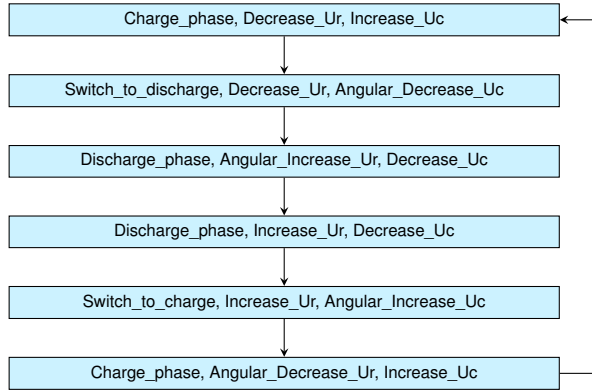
Charge_phase, Decrease_Ur, Increase_Uc

Switch_to_discharge, Decrease_Ur, Angular_Decrease_Uc

Discharge_phase, Angular_Increase_Ur, Decrease_Uc

Discharge_phase, Increase_Ur, Decrease_Uc

Switch_to_charge, Increase_Ur, Angular_Increase_Uc

Charge_phase, Angular_Decrease_Ur, Increase_Uc